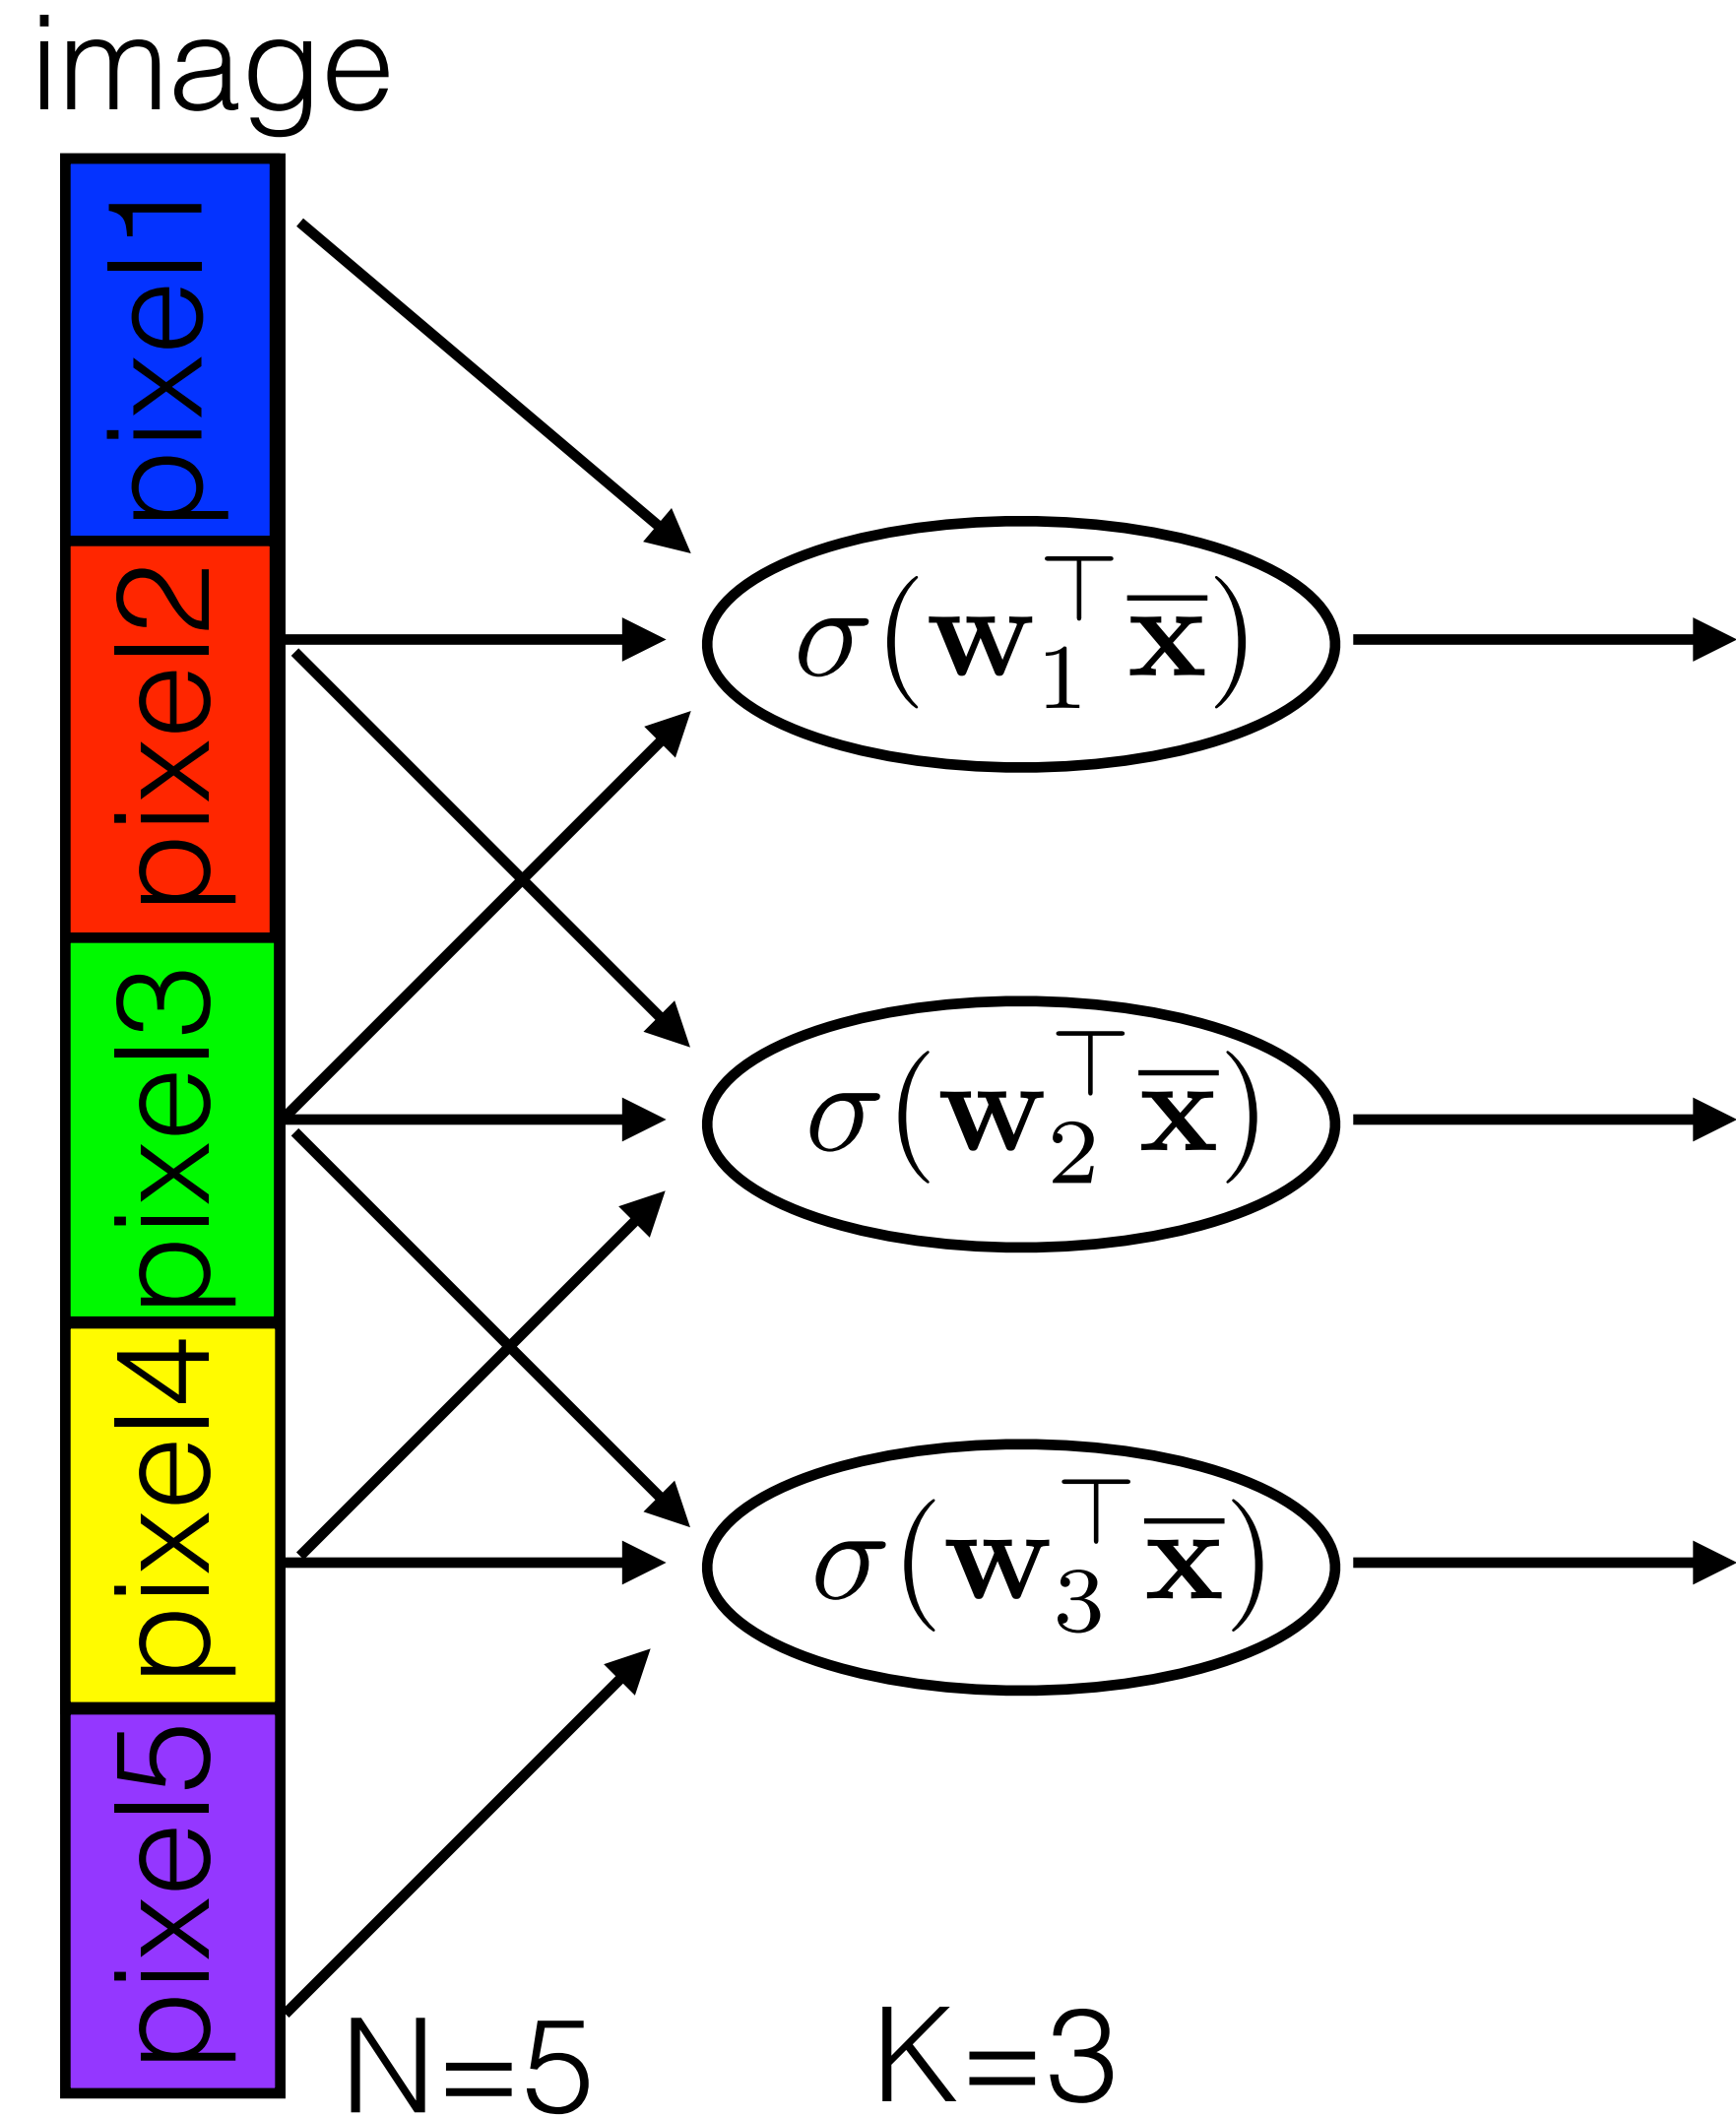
image

pixel1

pixel2

pixel3

pixel4

pixel5

$\sigma(\mathbf{w}_1^\top \overline{\mathbf{x}})$

$\sigma(\mathbf{w}_2^\top \overline{\mathbf{x}})$

$\sigma(\mathbf{w}_3^\top \overline{\mathbf{x}})$

N=5

K=3